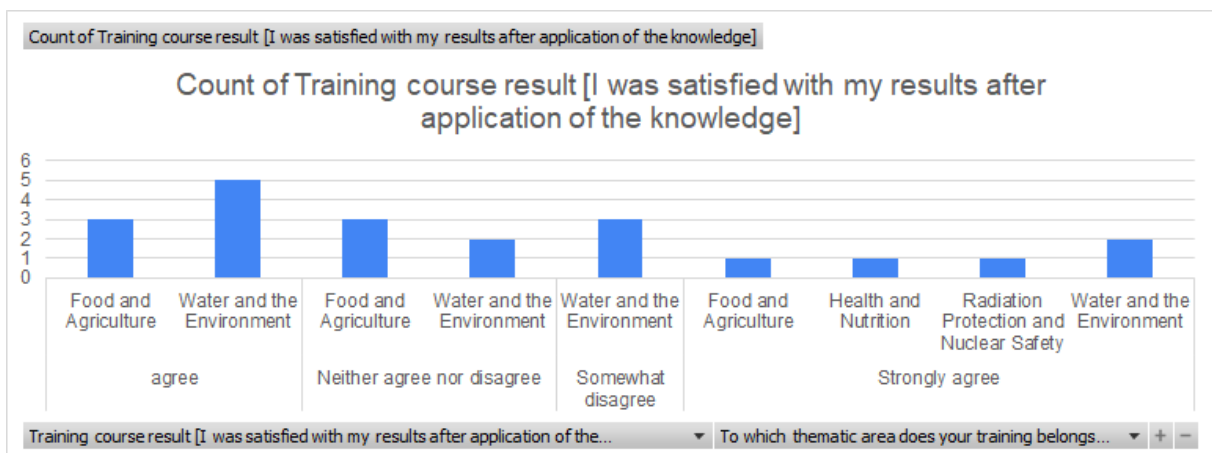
Count of Training course result [I was satisfied with my results after application of the knowledge]

Count of Training course result [I was satisfied with my results after application of the knowledge]

6
5
4
3
2
1
0

Food and Agriculture
Water and the Environment
Food and Agriculture
Water and the Environment
Water and the Environment
Food and Agriculture
Health and Nutrition
Radiation Protection and Nuclear Safety
Water and the Environment

agree
Neither agree nor disagree
Somewhat disagree
Strongly agree

Training course result [I was satisfied with my results after application of the...
To which thematic area does your training belongs...
+
−